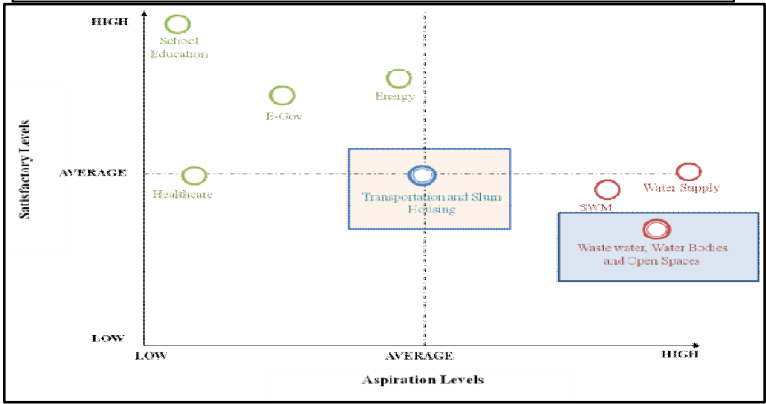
HIGH

School Education

Energy

E-Gov

AVERAGE

Healthcare

Transportation and Slum Housing

Water Supply

SWM

Waste water, Water Bodies and Open Spaces

Satisfactory Levels

LOW

LOW

AVERAGE

HIGH

Aspiration Levels